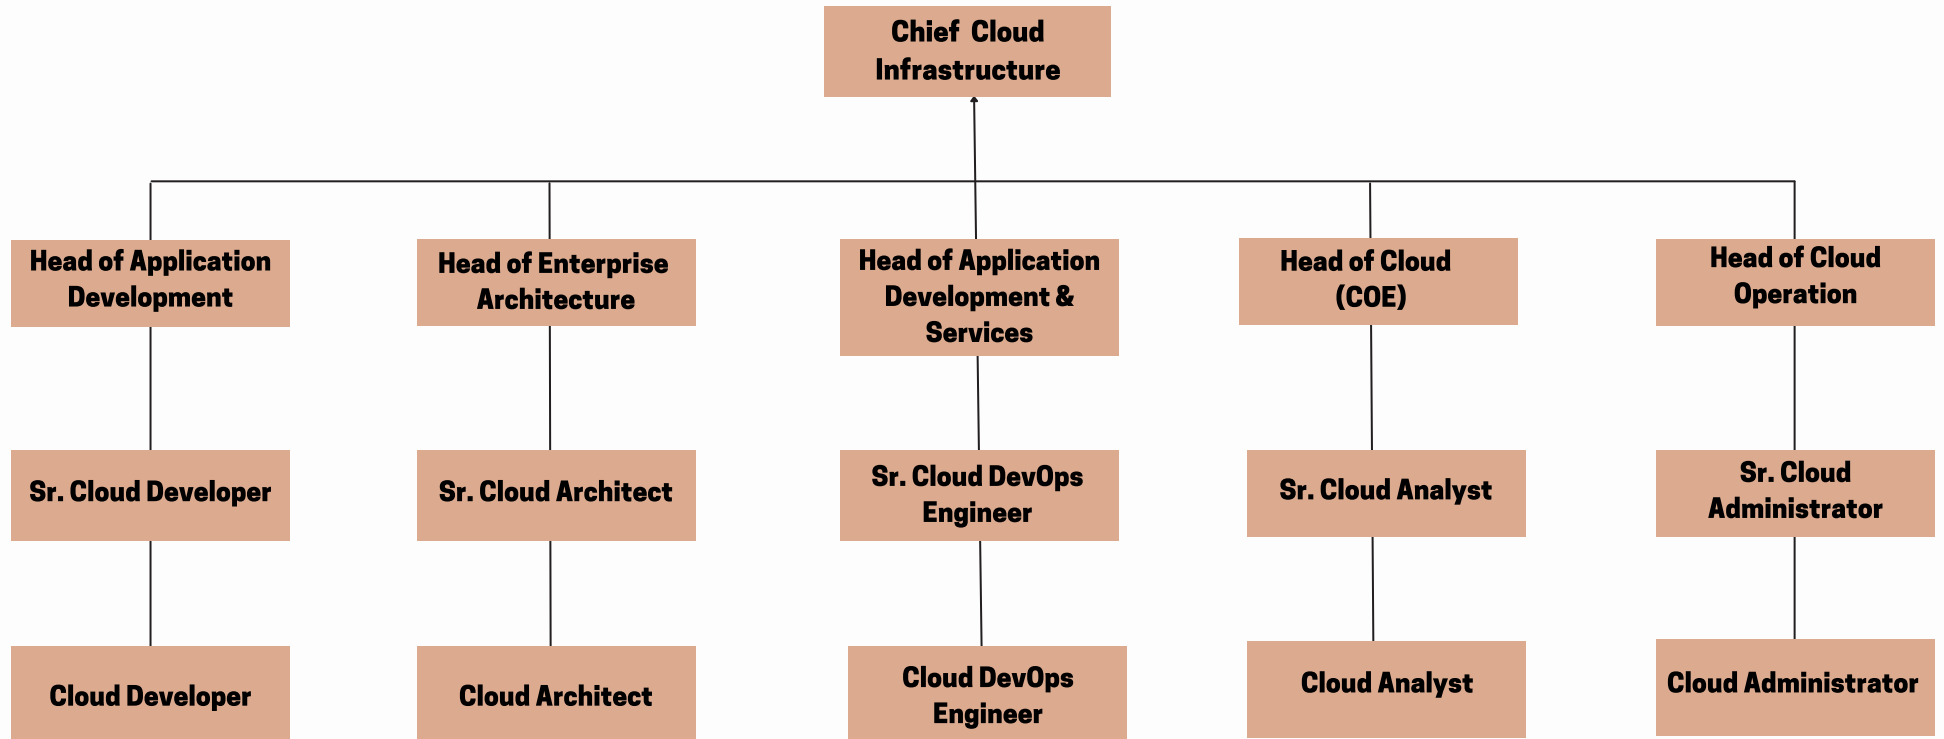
Chief Cloud Infrastructure

Head of Application Development

Head of Enterprise Architecture

Head of Application Development & Services

Head of Cloud (COE)

Head of Cloud Operation

Sr. Cloud Developer

Sr. Cloud Architect

Sr. Cloud DevOps Engineer

Sr. Cloud Analyst

Sr. Cloud Administrator

Cloud Developer

Cloud Architect

Cloud DevOps Engineer

Cloud Analyst

Cloud Administrator